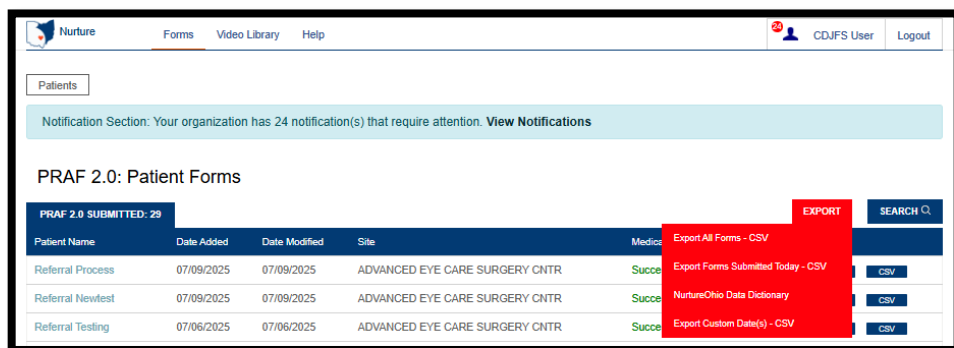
Nurture

Forms Video Library Help

24 CDJFS User Logout

Patients

Notification Section: Your organization has 24 notification(s) that require attention. **View Notifications**

PRAF 2.0: Patient Forms

PRAF 2.0 SUBMITTED: 29

EXPORT

SEARCH

| Patient Name | Date Added | Date Modified | Site | Medica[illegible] |
|---|---|---|---|---|
| Referral Process | 07/09/2025 | 07/09/2025 | ADVANCED EYE CARE SURGERY CNTR | Succe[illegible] |
| Referral Newtest | 07/09/2025 | 07/09/2025 | ADVANCED EYE CARE SURGERY CNTR | Succe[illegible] |
| Referral Testing | 07/06/2025 | 07/06/2025 | ADVANCED EYE CARE SURGERY CNTR | Succe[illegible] |

Export All Forms - CSV

Export Forms Submitted Today - CSV

NurtureOhio Data Dictionary

Export Custom Date(s) - CSV

CSV

CSV

CSV